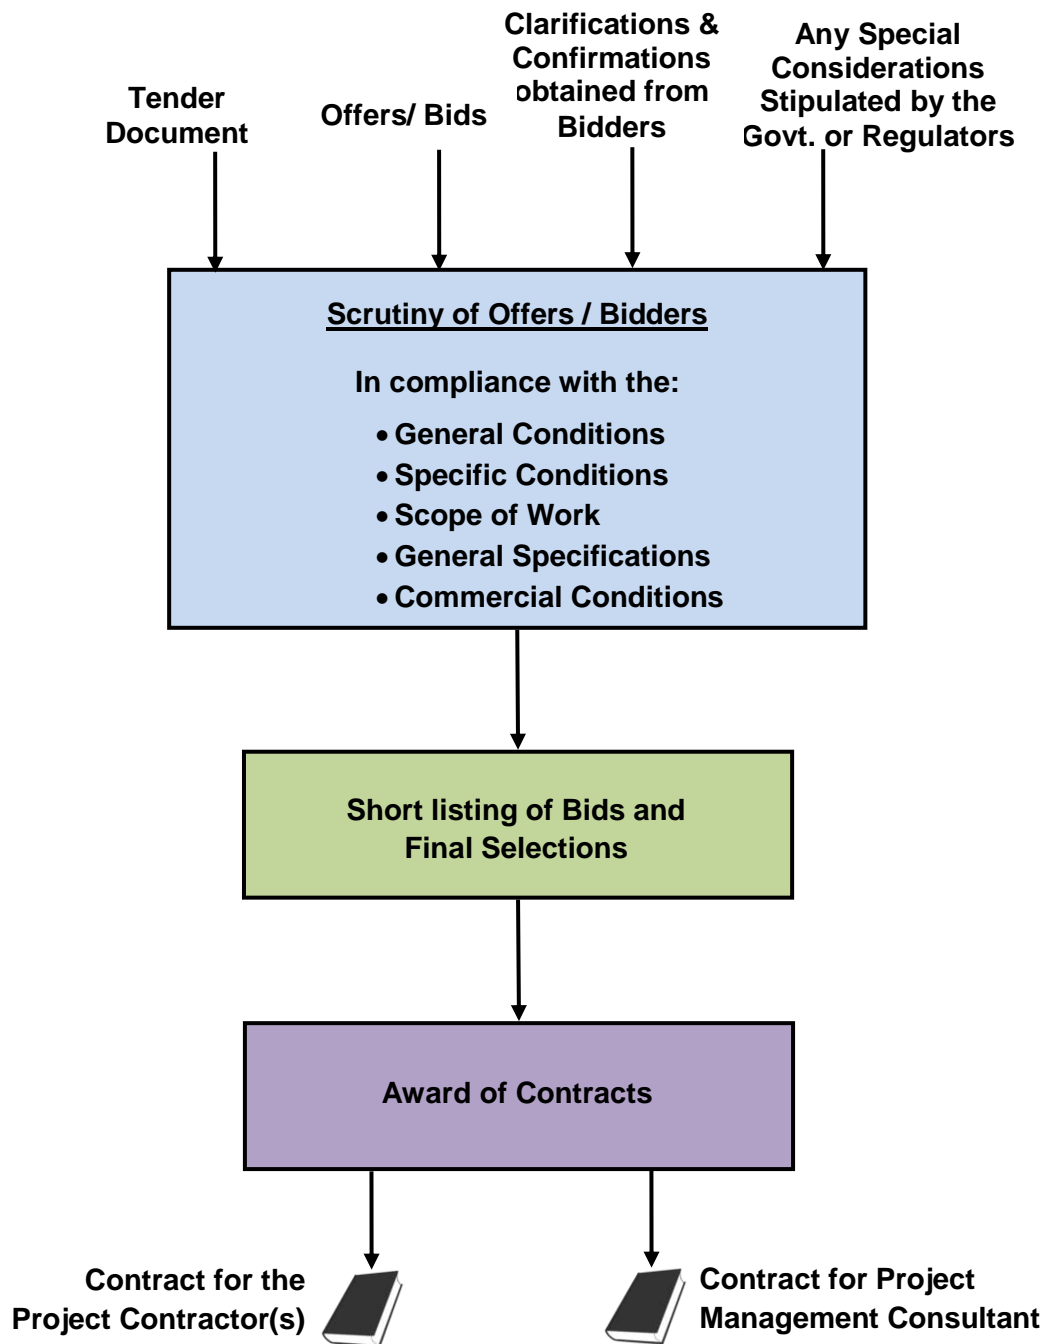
Tender Document

Offers/ Bids

Clarifications & Confirmations obtained from Bidders

Any Special Considerations Stipulated by the Govt. or Regulators

Scrutiny of Offers / Bidders

In compliance with the:

• General Conditions
• Specific Conditions
• Scope of Work
• General Specifications
• Commercial Conditions

Short listing of Bids and Final Selections

Award of Contracts

Contract for the Project Contractor(s)

Contract for Project Management Consultant